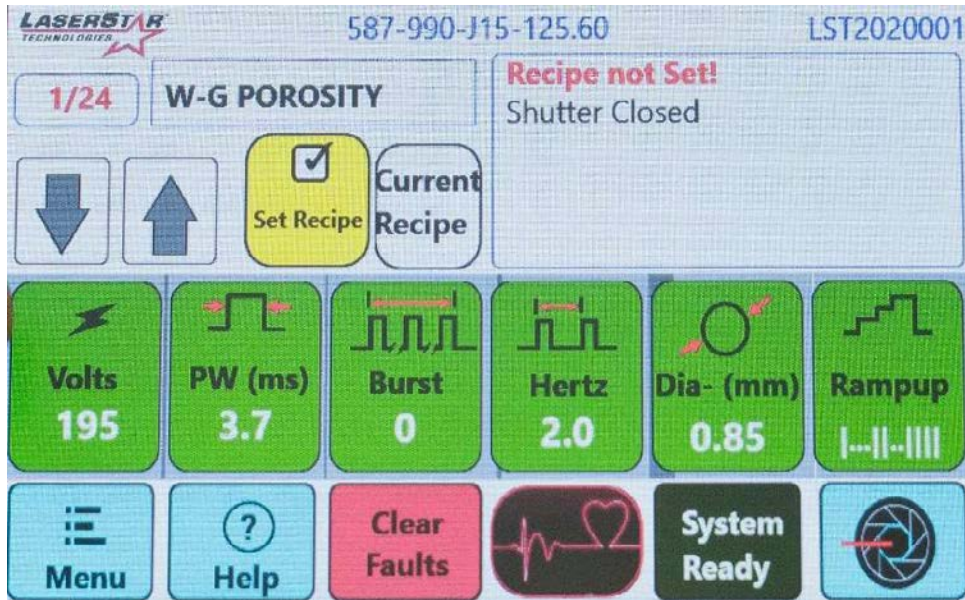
LASERSTAR TECHNOLOGIES

587-990-J15-125.60

LST2020001

1/24

W-G POROSITY

Recipe not Set!
Shutter Closed

Set Recipe

Current Recipe

Volts
195

PW (ms)
3.7

Burst
0

Hertz
2.0

Dia- (mm)
0.85

Rampup
|--||--||||

Menu

Help

Clear Faults

System Ready